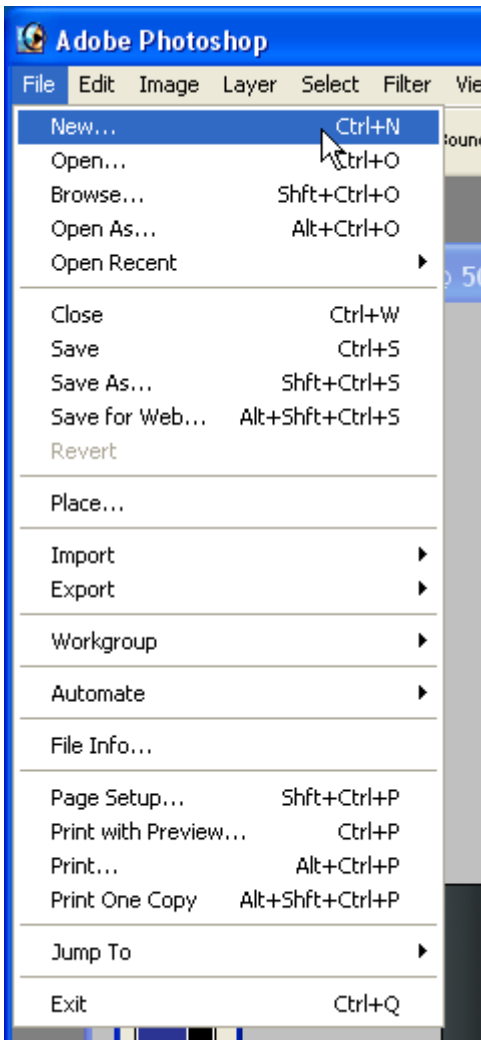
Adobe Photoshop

File Edit Image Layer Select Filter Vie

New... Ctrl+N
Open... Ctrl+O
Browse... Shft+Ctrl+O
Open As... Alt+Ctrl+O
Open Recent

Close Ctrl+W
Save Ctrl+S
Save As... Shft+Ctrl+S
Save for Web... Alt+Shft+Ctrl+S
Revert

Place...

Import
Export

Workgroup

Automate

File Info...

Page Setup... Shft+Ctrl+P
Print with Preview... Ctrl+P
Print... Alt+Ctrl+P
Print One Copy Alt+Shft+Ctrl+P

Jump To

Exit Ctrl+Q

ioun

5(